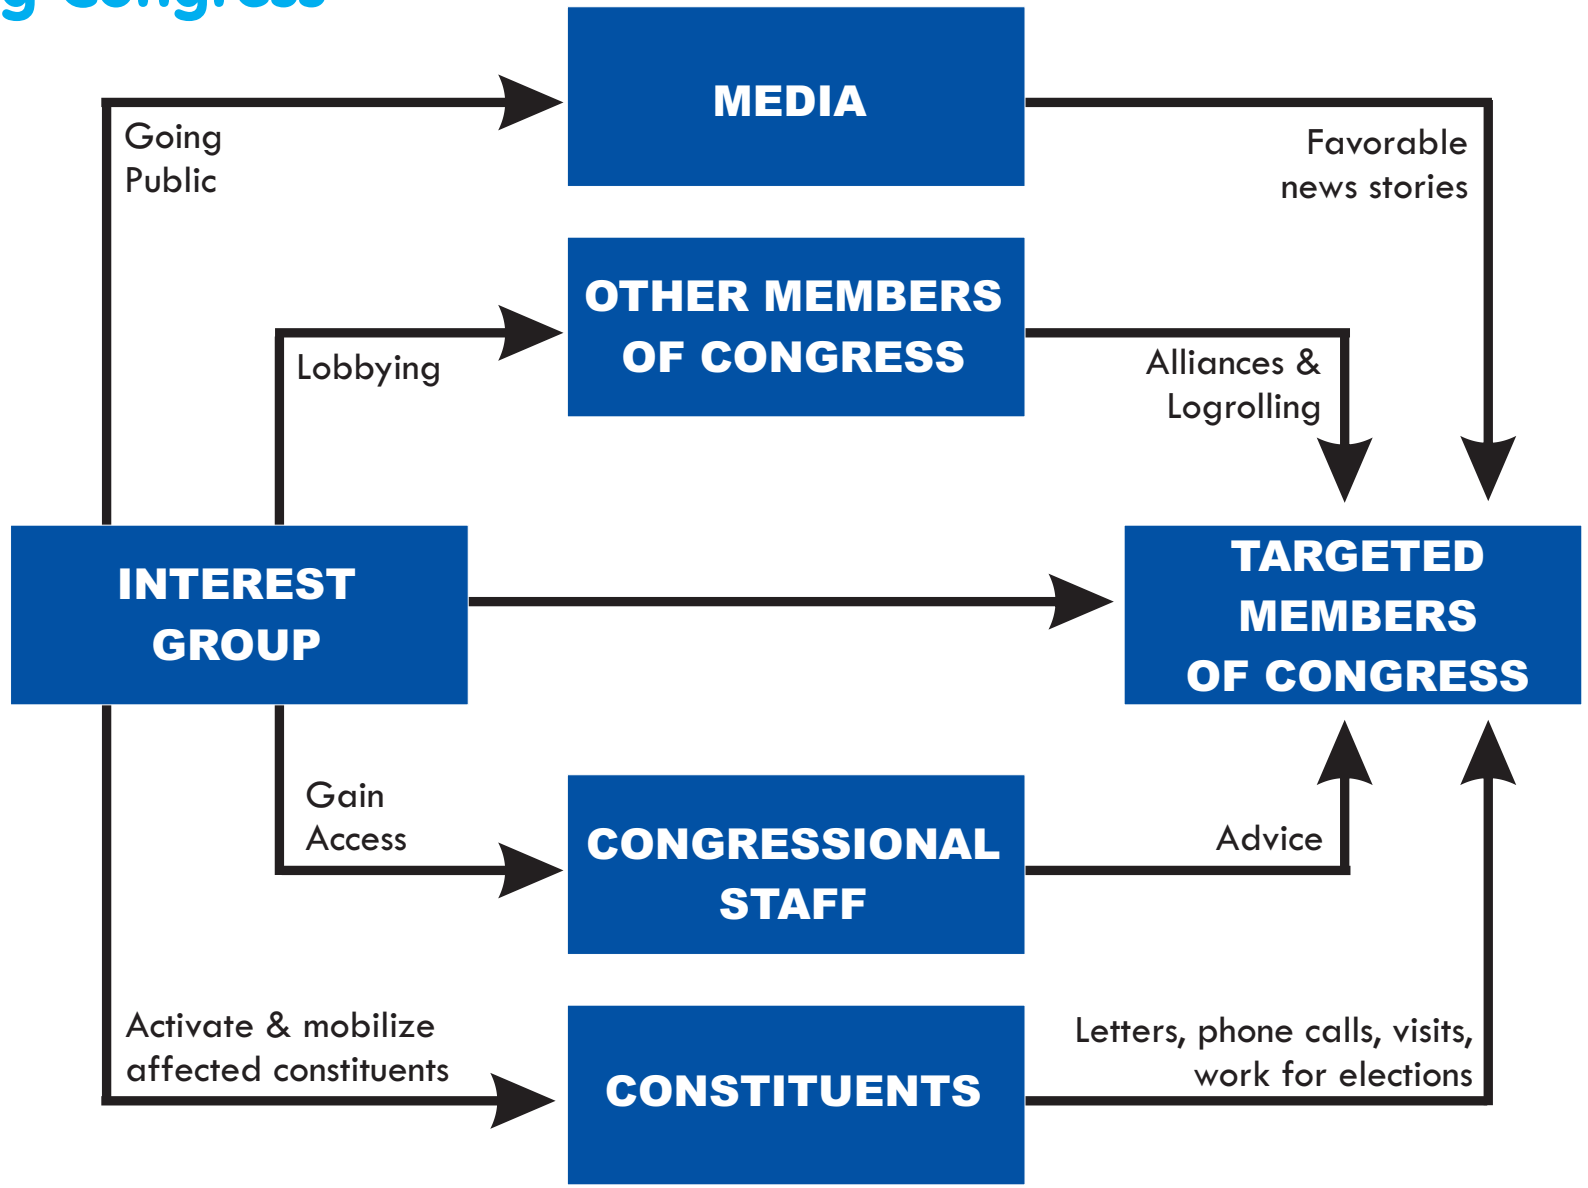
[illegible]

MEDIA

Going Public

Favorable news stories

OTHER MEMBERS OF CONGRESS

Lobbying

Alliances & Logrolling

INTEREST GROUP

TARGETED MEMBERS OF CONGRESS

Gain Access

CONGRESSIONAL STAFF

Advice

Activate & mobilize affected constituents

CONSTITUENTS

Letters, phone calls, visits, work for elections